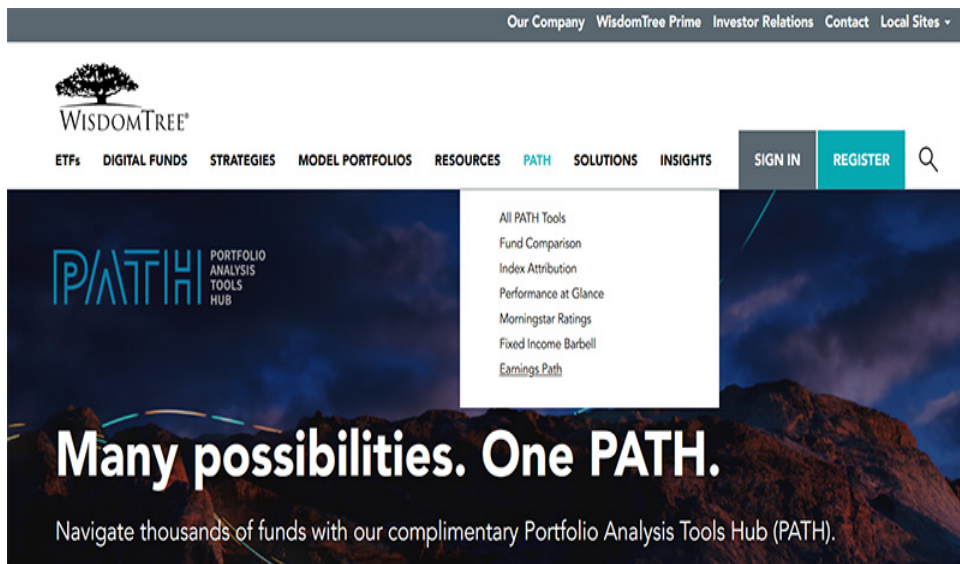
Our Company WisdomTree Prime Investor Relations Contact Local Sites

WISDOMTREE®

ETFs DIGITAL FUNDS STRATEGIES MODEL PORTFOLIOS RESOURCES PATH SOLUTIONS INSIGHTS SIGN IN REGISTER

All PATH Tools
Fund Comparison
Index Attribution
Performance at Glance
Morningstar Ratings
Fixed Income Barbell
Earnings Path

PATH PORTFOLIO ANALYSIS TOOLS HUB

Many possibilities. One PATH.

Navigate thousands of funds with our complimentary Portfolio Analysis Tools Hub (PATH).